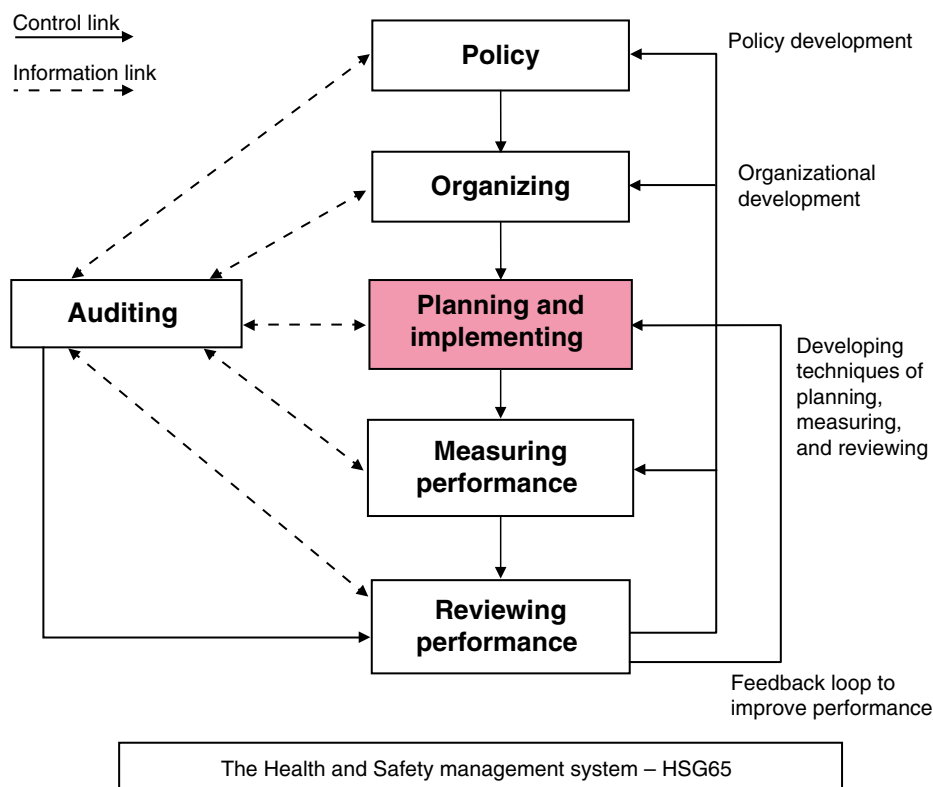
Control link

Information link

Policy

Policy development

Organizing

Organizational development

Auditing

Planning and implementing

Developing techniques of planning, measuring, and reviewing

Measuring performance

Reviewing performance

Feedback loop to improve performance

The Health and Safety management system – HSG65